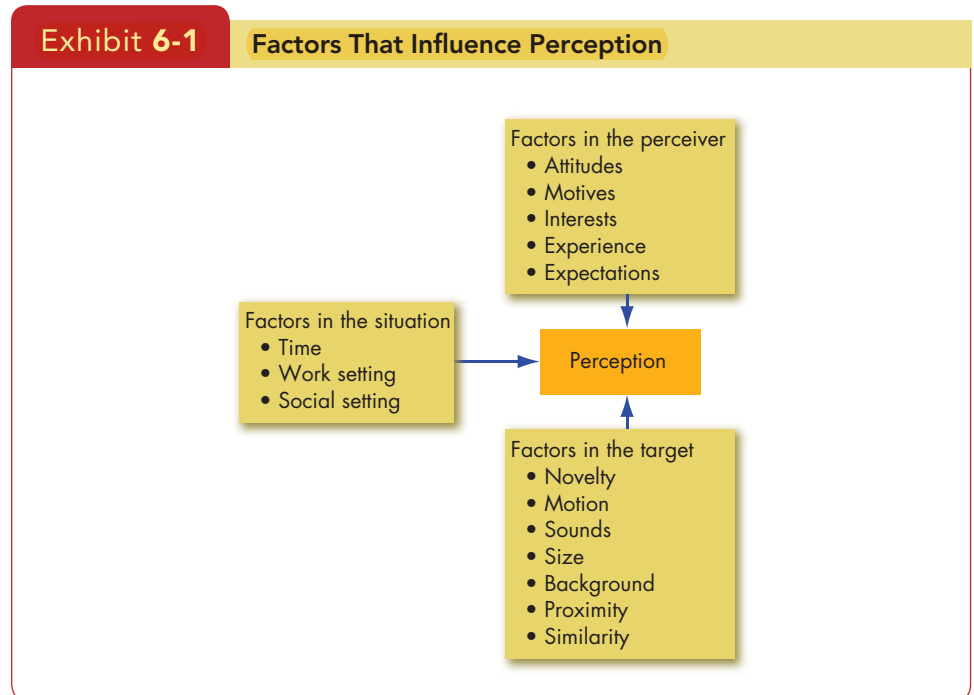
Exhibit 6-1

Factors That Influence Perception

Factors in the perceiver
• Attitudes
• Motives
• Interests
• Experience
• Expectations

Factors in the situation
• Time
• Work setting
• Social setting

Perception

Factors in the target
• Novelty
• Motion
• Sounds
• Size
• Background
• Proximity
• Similarity